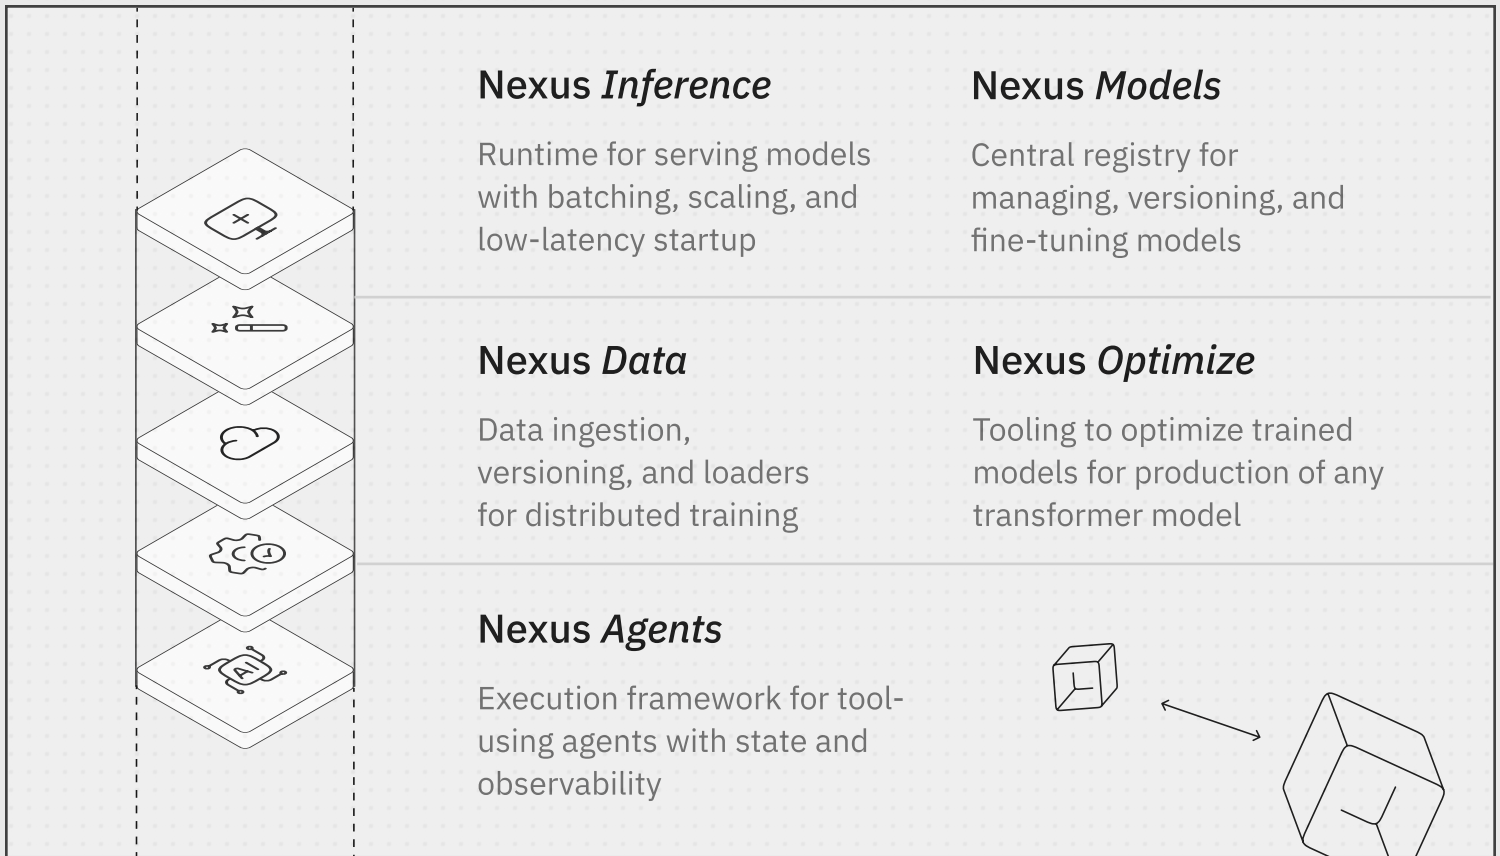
Nexus *Inference*

Runtime for serving models with batching, scaling, and low-latency startup

Nexus *Models*

Central registry for managing, versioning, and fine-tuning models

Nexus *Data*

Data ingestion, versioning, and loaders for distributed training

Nexus *Optimize*

Tooling to optimize trained models for production of any transformer model

Nexus *Agents*

Execution framework for tool-using agents with state and observability

AI